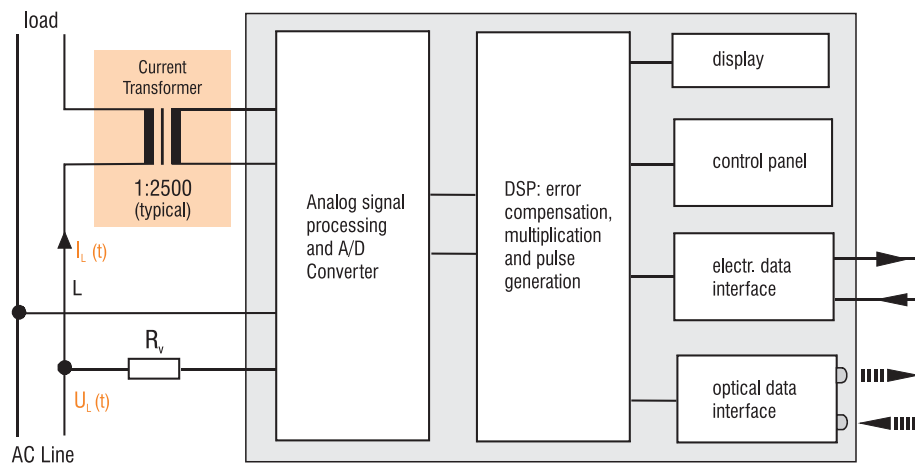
load

Current Transformer

1:2500 (typical)

$I_L$ (t)

L

$R_v$

$U_L$ (t)

AC Line

Analog signal processing and A/D Converter

DSP: error compensation, multiplication and pulse generation

display

control panel

electr. data interface

optical data interface